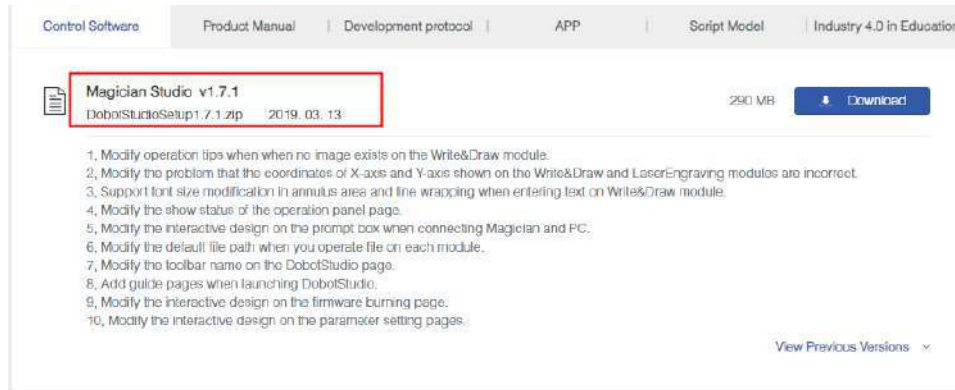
Control Software | Product Manual | Development protocol | APP | Script Model | Industry 4.0 in Educatio

Magician Studio v1.7.1
DobotStudioSetup1.7.1.zip 2019. 03. 13

290 MB

Download

1, Modify operation tips when when no image exists on the Write&Draw module.
2, Modify the problem that the coordinates of X-axis and Y-axis shown on the Write&Draw and LaserEngraving modules are incorrect.
3, Support font size modification in annulus area and line wrapping when entering text on Write&Draw module.
4, Modify the show status of the operation panel page.
5, Modify the interactive design on the prompt box when connecting Magician and PC.
6, Modify the default file path when you operate file on each module.
7, Modify the toolbar name on the DobotStudio page.
8, Add guide pages when launching DobotStudio.
9, Modify the interactive design on the firmware burning page.
10, Modify the interactive design on the parameter setting pages.

View Previous Versions